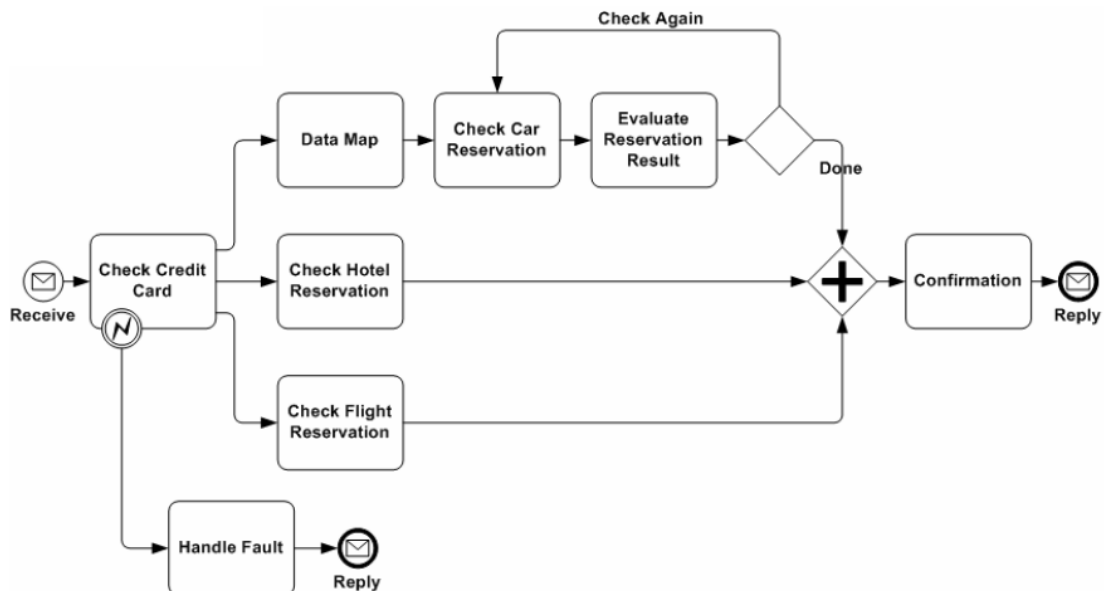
Check Again

Data Map

Check Car Reservation

Evaluate Reservation Result

Done

Receive

Check Credit Card

Check Hotel Reservation

Confirmation

Reply

Check Flight Reservation

Handle Fault

Reply